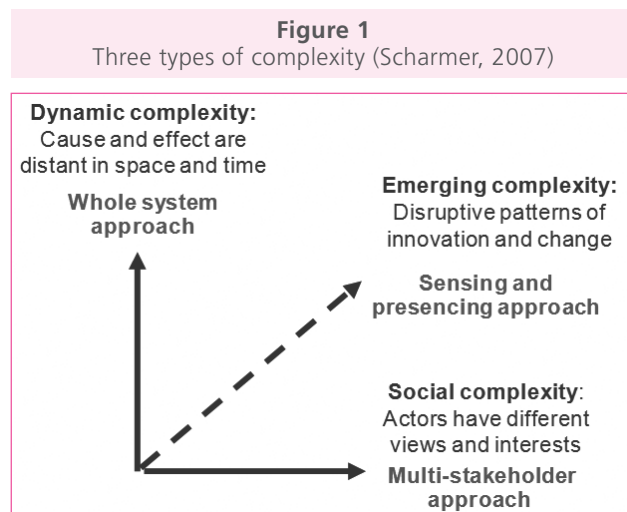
**Figure 1**
Three types of complexity (Scharmer, 2007)

**Dynamic complexity:**
Cause and effect are distant in space and time

**Whole system approach**

**Emerging complexity:**
Disruptive patterns of innovation and change

**Sensing and presencing approach**

**Social complexity**:
Actors have different views and interests

**Multi-stakeholder approach**